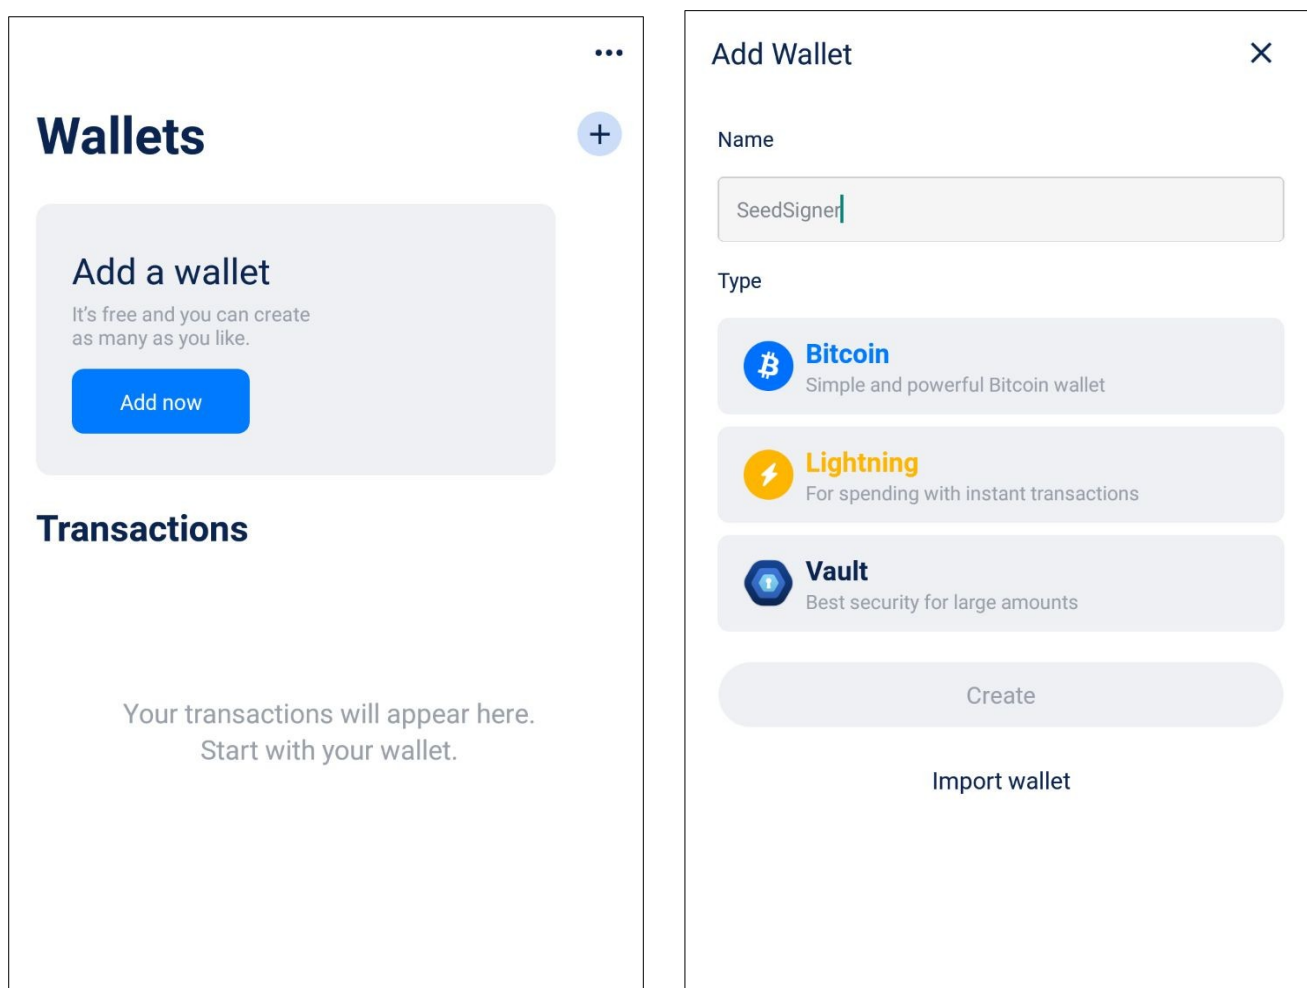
Wallets

Add a wallet

It's free and you can create as many as you like.

Add now

Transactions

Your transactions will appear here.
Start with your wallet.

Add Wallet

Name

SeedSigner

Type

Bitcoin
Simple and powerful Bitcoin wallet

Lightning
For spending with instant transactions

Vault
Best security for large amounts

Create

Import wallet